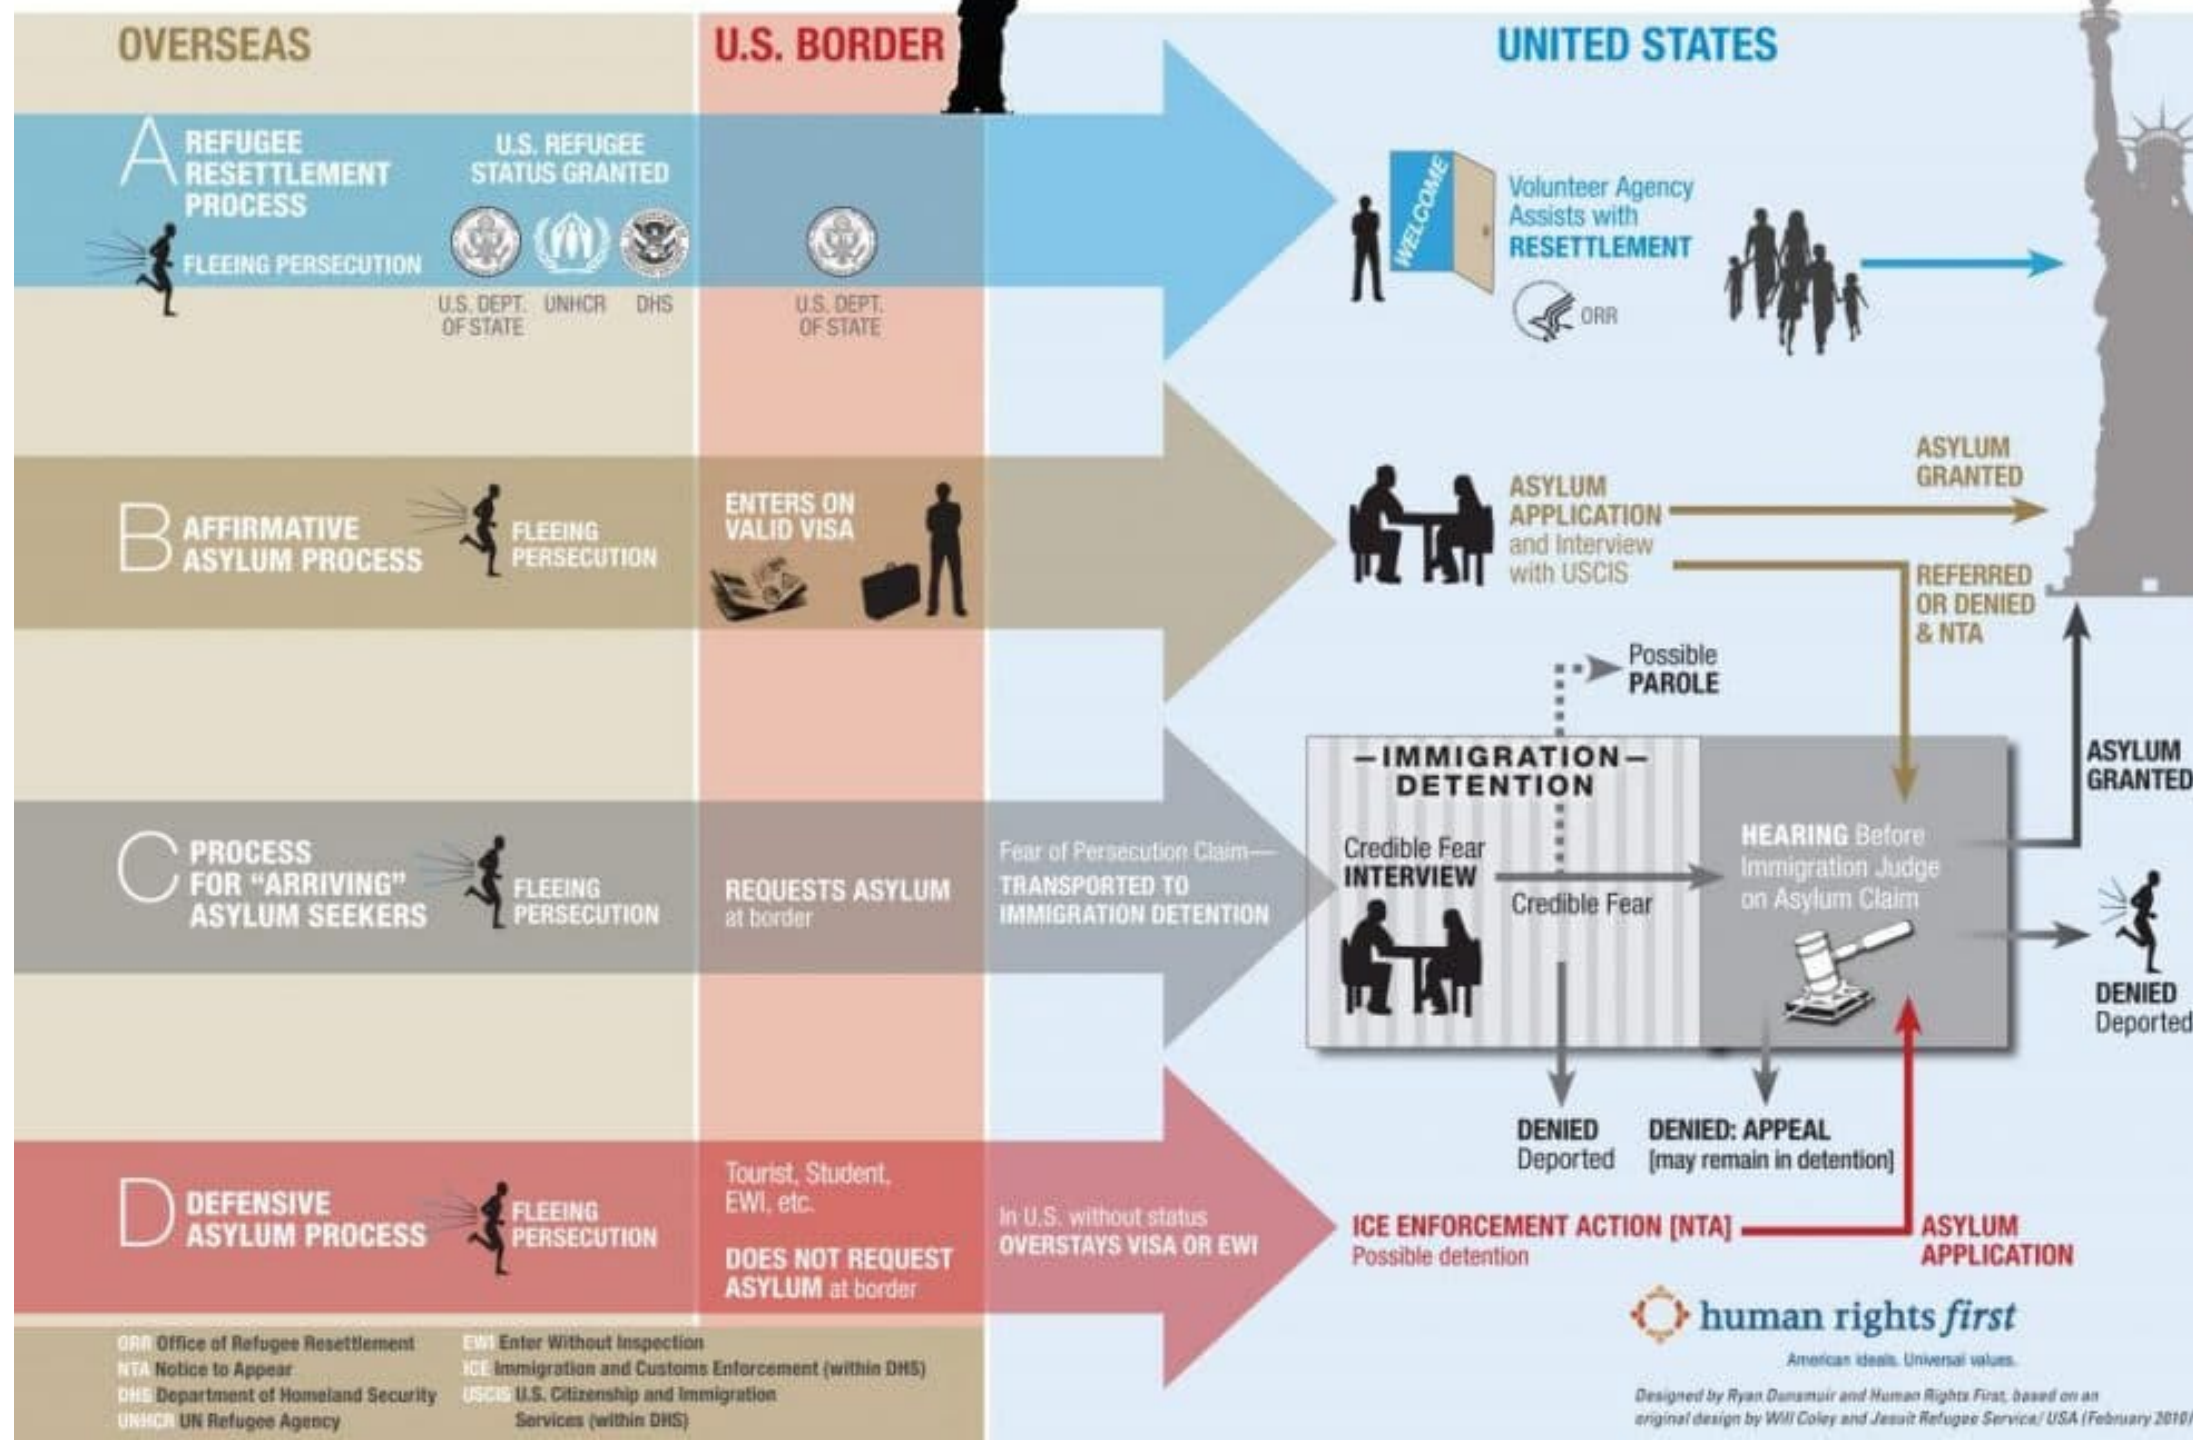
OVERSEAS

U.S. BORDER

UNITED STATES

A REFUGEE RESETTLEMENT PROCESS

FLEEING PERSECUTION

U.S. REFUGEE STATUS GRANTED

U.S. DEPT. OF STATE UNHCR DHS

U.S. DEPT. OF STATE

WELCOME

Volunteer Agency Assists with RESETTLEMENT

ORR

B AFFIRMATIVE ASYLUM PROCESS

FLEEING PERSECUTION

ENTERS ON VALID VISA

ASYLUM APPLICATION and Interview with USCIS

ASYLUM GRANTED

REFERRED OR DENIED & NTA

Possible PAROLE

C PROCESS FOR "ARRIVING" ASYLUM SEEKERS

FLEEING PERSECUTION

REQUESTS ASYLUM at border

Fear of Persecution Claim— TRANSPORTED TO IMMIGRATION DETENTION

—IMMIGRATION— DETENTION

Credible Fear INTERVIEW

Credible Fear

HEARING Before Immigration Judge on Asylum Claim

ASYLUM GRANTED

DENIED Deported

DENIED Deported

DENIED: APPEAL [may remain in detention]

D DEFENSIVE ASYLUM PROCESS

FLEEING PERSECUTION

Tourist, Student, EWI, etc.

DOES NOT REQUEST ASYLUM at border

In U.S. without status OVERSTAYS VISA OR EWI

ICE ENFORCEMENT ACTION [NTA] Possible detention

ASYLUM APPLICATION

ORR Office of Refugee Resettlement
NTA Notice to Appear
DHS Department of Homeland Security
UNHCR UN Refugee Agency
EWI Enter Without Inspection
ICE Immigration and Customs Enforcement (within DHS)
USCIS U.S. Citizenship and Immigration Services (within DHS)

human rights first

American ideals. Universal values.

Designed by Ryan Dunsmuir and Human Rights First, based on an original design by Will Coley and Jesuit Refugee Service/USA (February 2010)